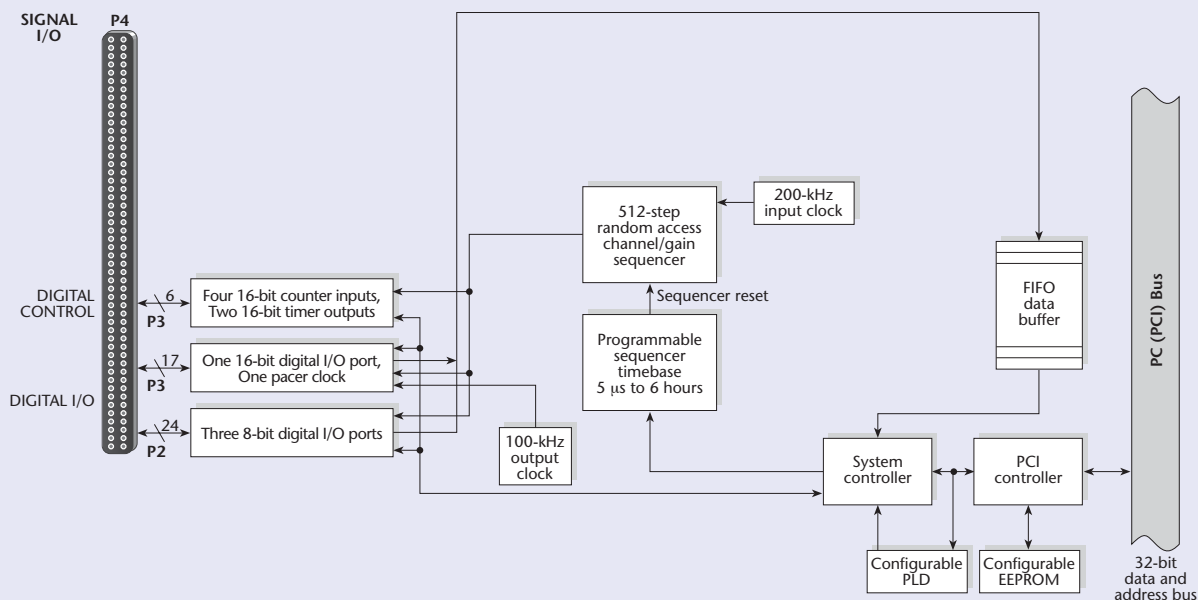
SIGNAL I/O

P4

DIGITAL CONTROL

6

P3

Four 16-bit counter inputs, Two 16-bit timer outputs

17

P3

One 16-bit digital I/O port, One pacer clock

DIGITAL I/O

24

P2

Three 8-bit digital I/O ports

100-kHz output clock

512-step random access channel/gain sequencer

200-kHz input clock

Sequencer reset

Programmable sequencer timebase 5 µs to 6 hours

FIFO data buffer

PC (PCI) Bus

System controller

PCI controller

Configurable PLD

Configurable EEPROM

32-bit data and address bus